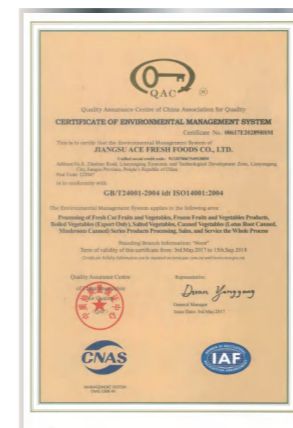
QAC

Quality Assurance Centre of China Association for Quality

CERTIFICATE OF ENVIRONMENTAL MANAGEMENT SYSTEM

Certificate No. 00617E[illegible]

This is to certify that the Environmental Management System of

JIANGSU ACE FRESH FOODS CO., LTD.

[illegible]

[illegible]

is in conformity with

GB/T24001-2004 idt ISO14001:2004

The Environmental Management System applies to the following area:

Processing of Fresh Cut Fruits and Vegetables, Frozen Fruits and Vegetables Products, Boiled Vegetables (Export Only), Salted Vegetables, Canned Vegetables (Lotus Root Canned, Mushroom Canned) Series Products Processing, Sales, and Service the Whole Process

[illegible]

Term of validity of this certificate from: 3rd May,2017 to 15th Sep,2018

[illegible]

Quality Assurance Centre of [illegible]

Representative:

Dunn Yangyang

General Manager

Issue Date: 3rd May,2017

CNAS

IAF

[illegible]